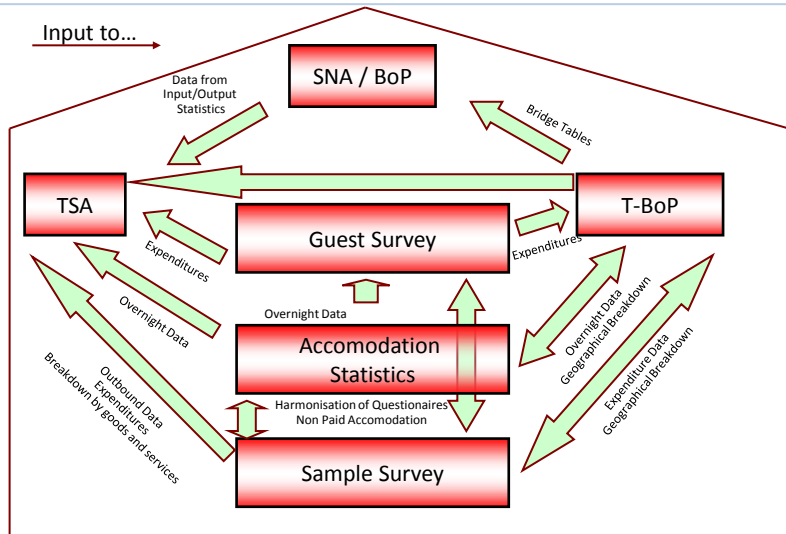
Input to…

SNA / BoP

Data from Input/Output Statistics

Bridge Tables

TSA

T-BoP

Guest Survey

Expenditures

Expenditures

Overnight Data

Overnight Data

Accomodation Statistics

Overnight Data Geographical Breakdown

Expenditure Data Geographical Breakdown

Outbound Data Expenditures Breakdown by goods and services

Harmonisation of Questionaires Non Paid Accomodation

Sample Survey